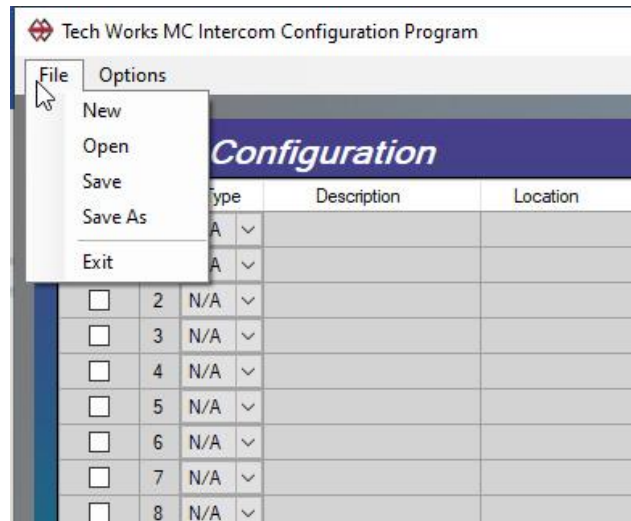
Tech Works MC Intercom Configuration Program

File Options

New
Open
Save
Save As
Exit

Configuration

| | | Type | Description | Location |
|---|---|---|---|---|
| | | A | | |
| | | A | | |
| ☐ | 2 | N/A | | |
| ☐ | 3 | N/A | | |
| ☐ | 4 | N/A | | |
| ☐ | 5 | N/A | | |
| ☐ | 6 | N/A | | |
| ☐ | 7 | N/A | | |
| ☐ | 8 | N/A | | |